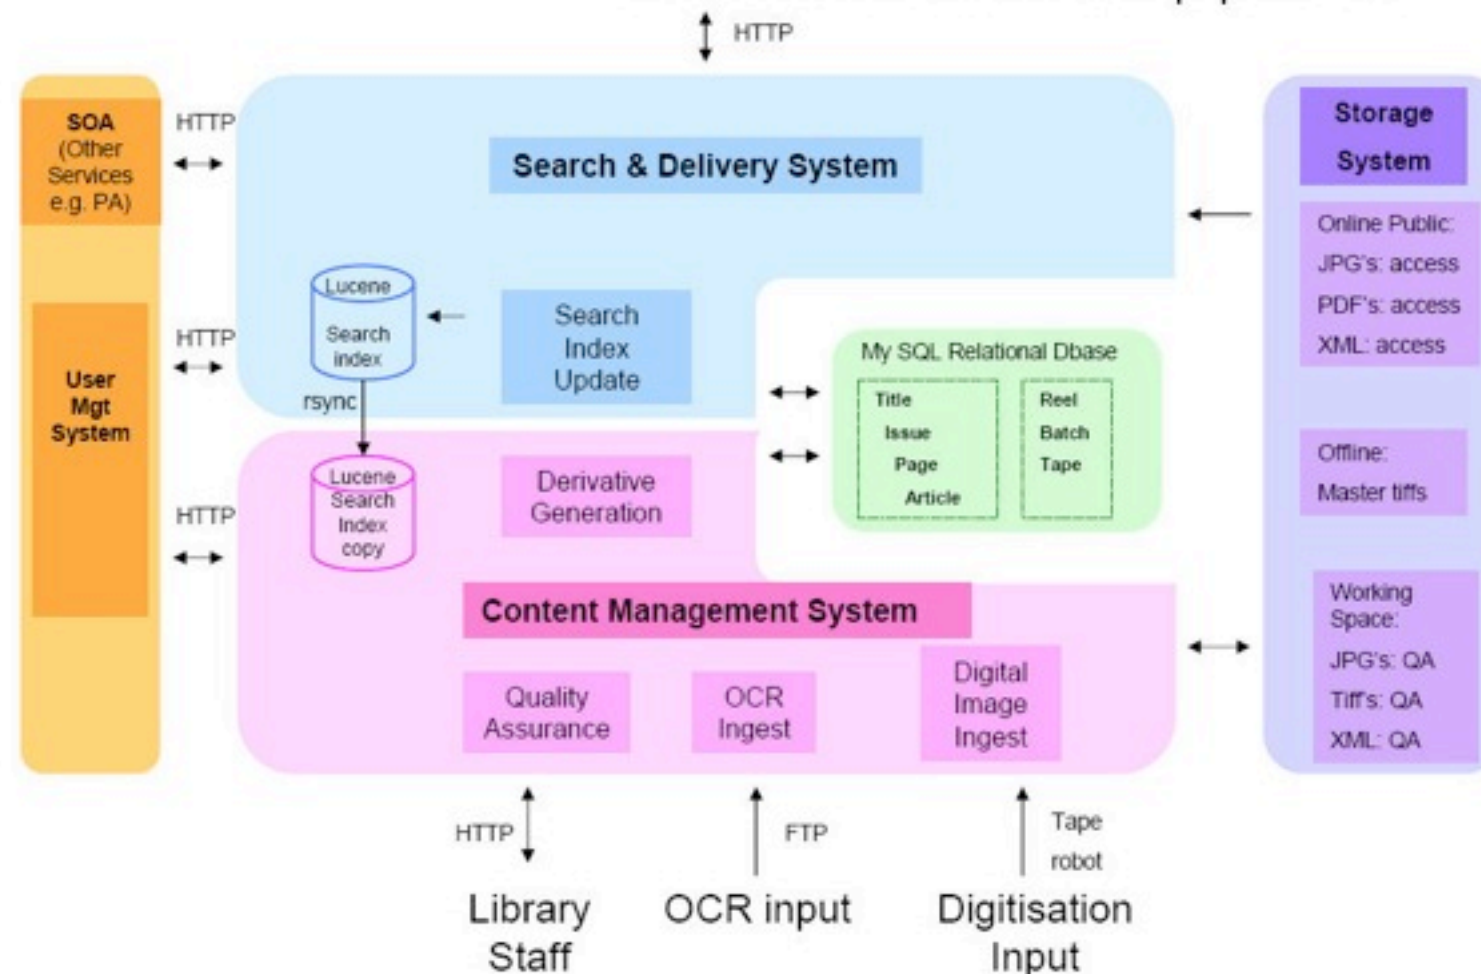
HTTP

SOA (Other Services e.g. PA)

User Mgt System

HTTP

HTTP

HTTP

Search & Delivery System

Lucene Search index

Search Index Update

rsync

Lucene Search Index copy

Derivative Generation

My SQL Relational Dbase

Title
Issue
Page
Article

Reel
Batch
Tape

Content Management System

Quality Assurance

OCR Ingest

Digital Image Ingest

Storage System

Online Public:
JPG's: access
PDF's: access
XML: access

Offline:
Master tiffs

Working Space:
JPG's: QA
Tiff's: QA
XML: QA

HTTP

FTP

Tape robot

Library Staff

OCR input

Digitisation Input